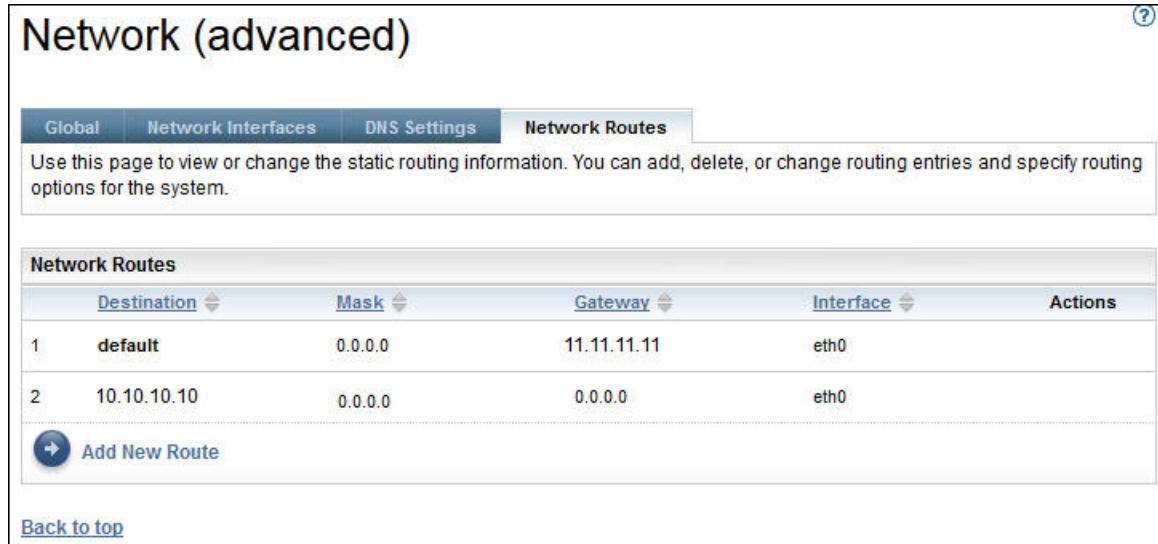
Network (advanced)

?

Global | Network Interfaces | DNS Settings | Network Routes

Use this page to view or change the static routing information. You can add, delete, or change routing entries and specify routing options for the system.

Network Routes

| | Destination | Mask | Gateway | Interface | Actions |
|---|---|---|---|---|---|
| 1 | default | 0.0.0.0 | 11.11.11.11 | eth0 | |
| 2 | 10.10.10.10 | 0.0.0.0 | 0.0.0.0 | eth0 | |

Add New Route

Back to top